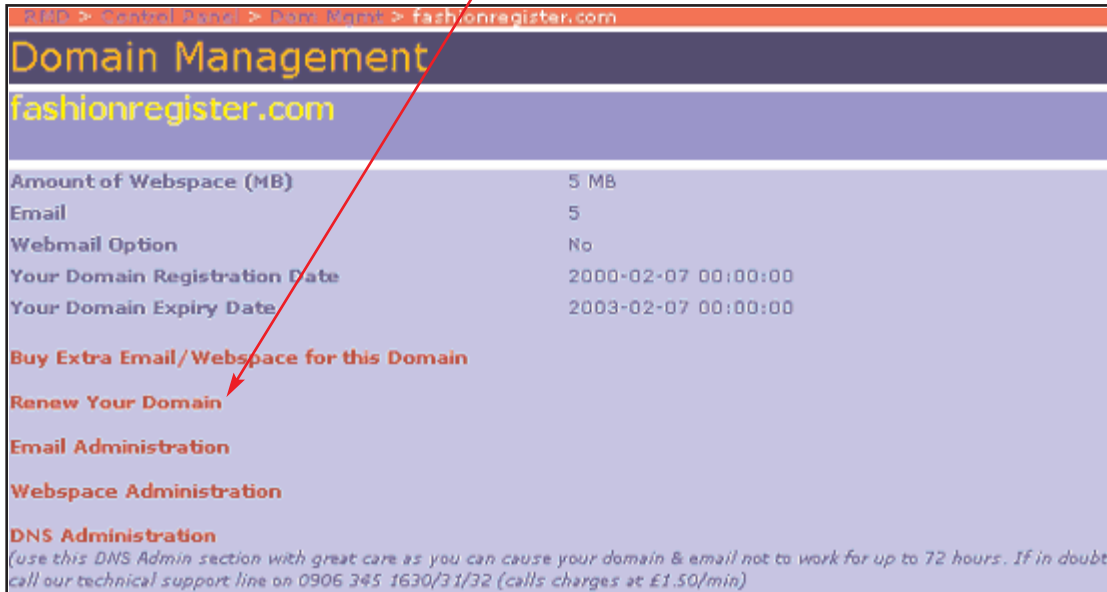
RBD > Control Panel > Dom Mgmt > fashionregister.com

Domain Management

fashionregister.com

| | |
|---|---|
| Amount of Webspace (MB) | 5 MB |
| Email | 5 |
| Webmail Option | No |
| Your Domain Registration Date | 2000-02-07 00:00:00 |
| Your Domain Expiry Date | 2003-02-07 00:00:00 |

Buy Extra Email/Webspace for this Domain

Renew Your Domain

Email Administration

Webspace Administration

DNS Administration
(use this DNS Admin section with great care as you can cause your domain & email not to work for up to 72 hours. If in doubt call our technical support line on 0906 345 1630/31/32 (calls charges at £1.50/min)